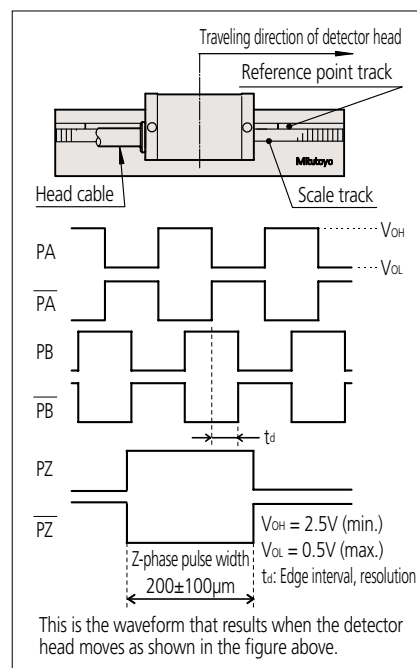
Traveling direction of detector head

Reference point track

Mitutoyo

Head cable

Scale track

$V_{OH}$

PA

$V_{OL}$

$\overline{PA}$

PB

$\overline{PB}$

$t_d$

PZ

$\overline{PZ}$

$V_{OH}$ = 2.5V (min.)

$V_{OL}$ = 0.5V (max.)

$t_d$: Edge interval, resolution

Z-phase pulse width

200±100µm

This is the waveform that results when the detector head moves as shown in the figure above.